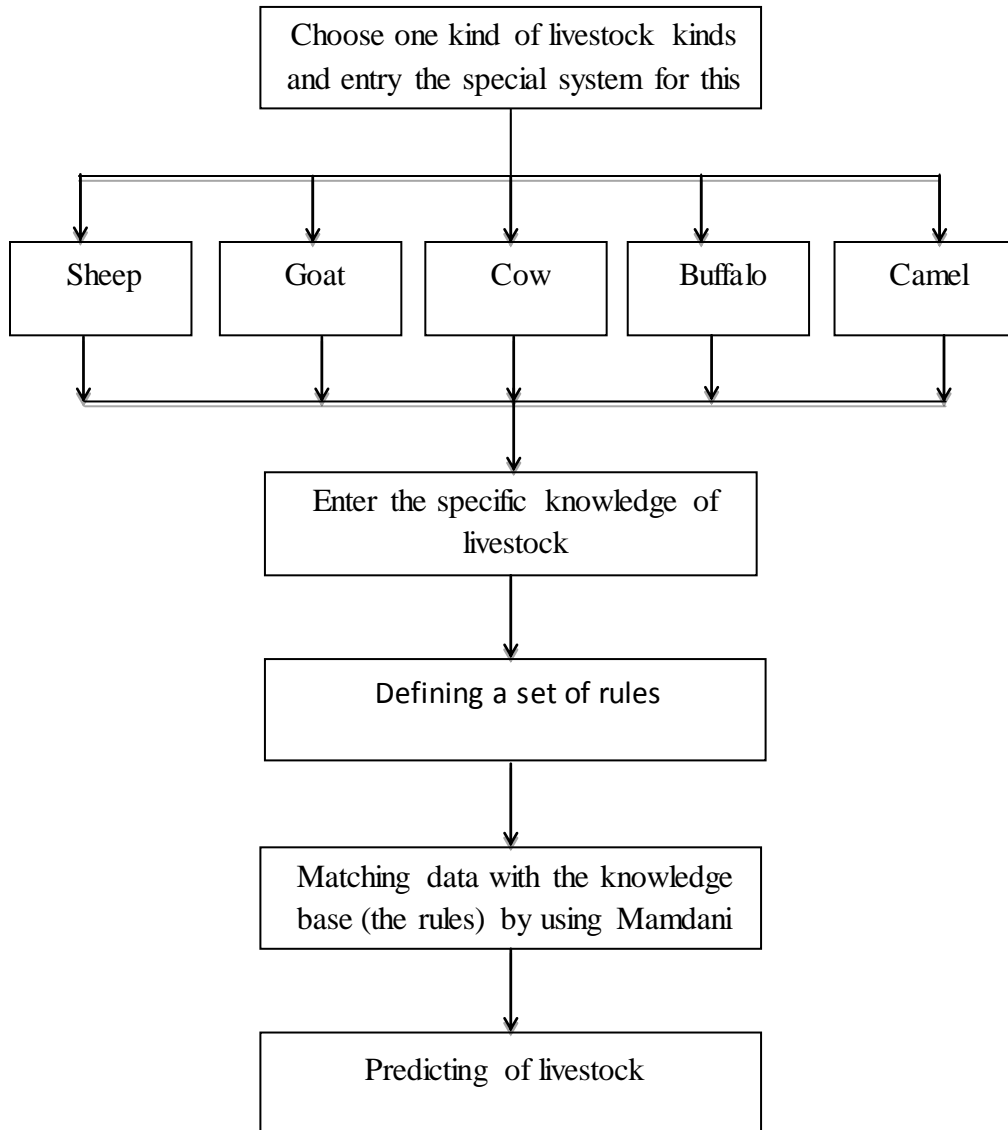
Choose one kind of livestock kinds and entry the special system for this

Sheep

Goat

Cow

Buffalo

Camel

Enter the specific knowledge of livestock

Defining a set of rules

Matching data with the knowledge base (the rules) by using Mamdani

Predicting of livestock